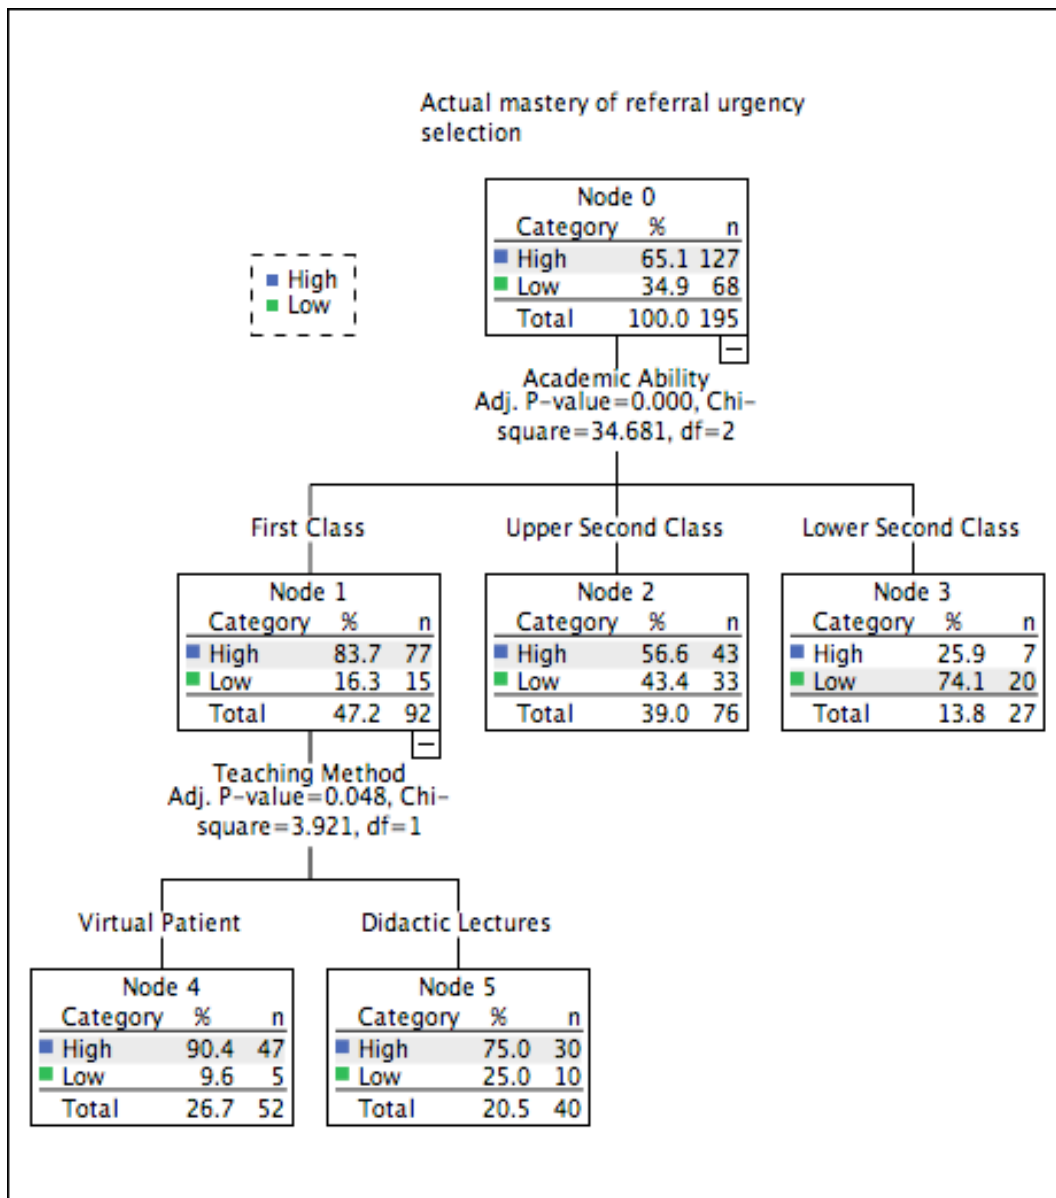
Actual mastery of referral urgency selection

High
Low

Node 0

| Category | % | n |
|---|---|---|
| High | 65.1 | 127 |
| Low | 34.9 | 68 |
| Total | 100.0 | 195 |

Academic Ability
Adj. P-value=0.000, Chi-square=34.681, df=2

First Class

Node 1

| Category | % | n |
|---|---|---|
| High | 83.7 | 77 |
| Low | 16.3 | 15 |
| Total | 47.2 | 92 |

Upper Second Class

Node 2

| Category | % | n |
|---|---|---|
| High | 56.6 | 43 |
| Low | 43.4 | 33 |
| Total | 39.0 | 76 |

Lower Second Class

Node 3

| Category | % | n |
|---|---|---|
| High | 25.9 | 7 |
| Low | 74.1 | 20 |
| Total | 13.8 | 27 |

Teaching Method
Adj. P-value=0.048, Chi-square=3.921, df=1

Virtual Patient

Node 4

| Category | % | n |
|---|---|---|
| High | 90.4 | 47 |
| Low | 9.6 | 5 |
| Total | 26.7 | 52 |

Didactic Lectures

Node 5

| Category | % | n |
|---|---|---|
| High | 75.0 | 30 |
| Low | 25.0 | 10 |
| Total | 20.5 | 40 |